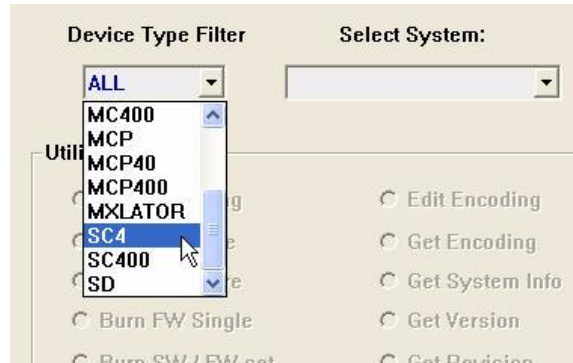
Device Type Filter

Select System:

ALL

MC400
MCP
MCP40
MCP400
MXLATOR
SC4
SC400
SD

Utili

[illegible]g

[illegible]e

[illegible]re

Burn FW Single

Burn SW / FW set

Edit Encoding

Get Encoding

Get System Info

Get Version

Get Revision